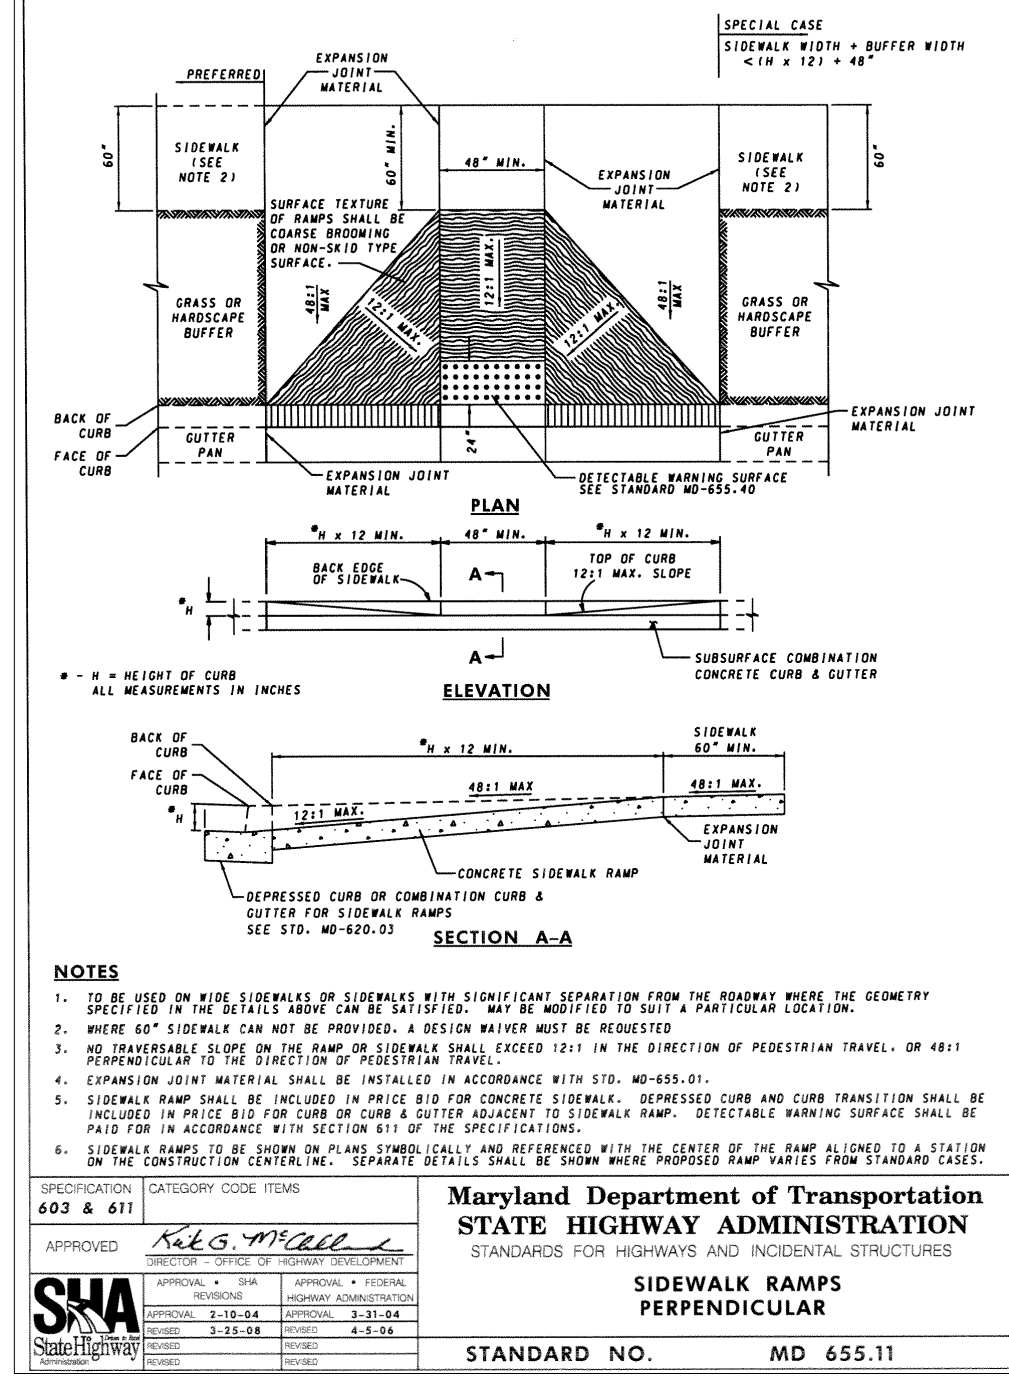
SPECIAL CASE
SIDEWALK WIDTH + BUFFER WIDTH < (H x 12) + 48"

PREFERRED

EXPANSION JOINT MATERIAL

60"

SIDEWALK (SEE NOTE 2)

60" MIN.

48" MIN.

EXPANSION JOINT MATERIAL

SIDEWALK (SEE NOTE 2)

60"

SURFACE TEXTURE OF RAMPS SHALL BE COARSE BROOMING OR NON-SKID TYPE SURFACE.

12:1 MAX.

48:1 MAX

12:1 MAX.

12:1 MAX.

48:1 MAX

GRASS OR HARDSCAPE BUFFER

GRASS OR HARDSCAPE BUFFER

BACK OF CURB

FACE OF CURB

GUTTER PAN

24"

GUTTER PAN

EXPANSION JOINT MATERIAL

EXPANSION JOINT MATERIAL

DETECTABLE WARNING SURFACE SEE STANDARD MD-655.40

PLAN

*H x 12 MIN.

48" MIN.

*H x 12 MIN.

BACK EDGE OF SIDEWALK

A

TOP OF CURB 12:1 MAX. SLOPE

*H

A

SUBSURFACE COMBINATION CONCRETE CURB & GUTTER

* - H = HEIGHT OF CURB
ALL MEASUREMENTS IN INCHES

ELEVATION

BACK OF CURB

FACE OF CURB

*H x 12 MIN.

SIDEWALK 60" MIN.

48:1 MAX

48:1 MAX.

*H

12:1 MAX.

EXPANSION JOINT MATERIAL

CONCRETE SIDEWALK RAMP

DEPRESSED CURB OR COMBINATION CURB & GUTTER FOR SIDEWALK RAMPS SEE STD. MD-620.03

SECTION A-A

NOTES

1. TO BE USED ON WIDE SIDEWALKS OR SIDEWALKS WITH SIGNIFICANT SEPARATION FROM THE ROADWAY WHERE THE GEOMETRY SPECIFIED IN THE DETAILS ABOVE CAN BE SATISFIED. MAY BE MODIFIED TO SUIT A PARTICULAR LOCATION.

2. WHERE 60" SIDEWALK CAN NOT BE PROVIDED, A DESIGN WAIVER MUST BE REQUESTED

3. NO TRAVERSABLE SLOPE ON THE RAMP OR SIDEWALK SHALL EXCEED 12:1 IN THE DIRECTION OF PEDESTRIAN TRAVEL, OR 48:1 PERPENDICULAR TO THE DIRECTION OF PEDESTRIAN TRAVEL.

4. EXPANSION JOINT MATERIAL SHALL BE INSTALLED IN ACCORDANCE WITH STD. MD-655.01.

5. SIDEWALK RAMP SHALL BE INCLUDED IN PRICE BID FOR CONCRETE SIDEWALK. DEPRESSED CURB AND CURB TRANSITION SHALL BE INCLUDED IN PRICE BID FOR CURB OR CURB & GUTTER ADJACENT TO SIDEWALK RAMP. DETECTABLE WARNING SURFACE SHALL BE PAID FOR IN ACCORDANCE WITH SECTION 611 OF THE SPECIFICATIONS.

6. SIDEWALK RAMPS TO BE SHOWN ON PLANS SYMBOLICALLY AND REFERENCED WITH THE CENTER OF THE RAMP ALIGNED TO A STATION ON THE CONSTRUCTION CENTERLINE. SEPARATE DETAILS SHALL BE SHOWN WHERE PROPOSED RAMP VARIES FROM STANDARD CASES.

SPECIFICATION 603 & 611 | CATEGORY CODE ITEMS

APPROVED Kirk G. McClelland
DIRECTOR - OFFICE OF HIGHWAY DEVELOPMENT

SHA State Highway Administration

| APPROVAL • SHA REVISIONS | APPROVAL • FEDERAL HIGHWAY ADMINISTRATION |
|---|---|
| APPROVAL 2-10-04 | APPROVAL 3-31-04 |
| REVISED 3-25-08 | REVISED 4-5-06 |
| REVISED | REVISED |

Maryland Department of Transportation
STATE HIGHWAY ADMINISTRATION
STANDARDS FOR HIGHWAYS AND INCIDENTAL STRUCTURES

SIDEWALK RAMPS
PERPENDICULAR

STANDARD NO. MD 655.11